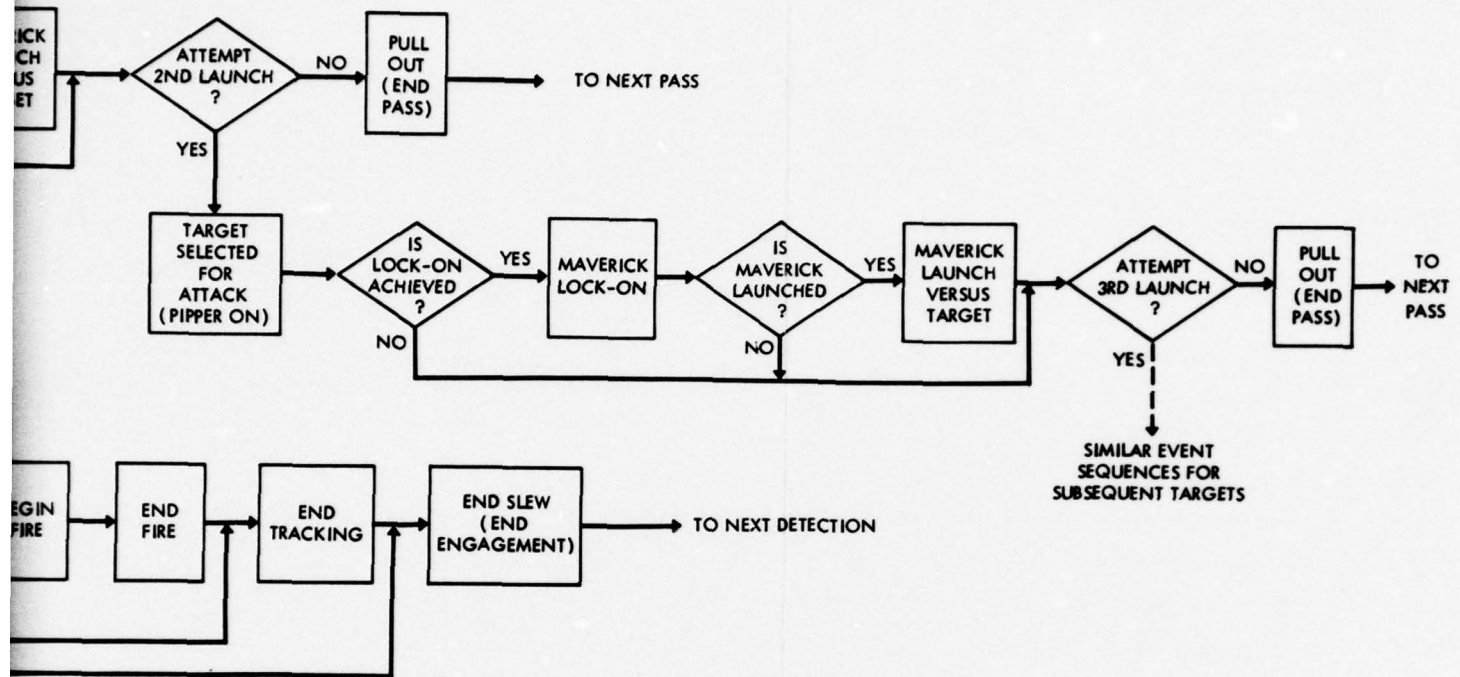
RICK
CH
US
ET

ATTEMPT
2ND LAUNCH
?

NO

PULL
OUT
(END
PASS)

TO NEXT PASS

YES

TARGET
SELECTED
FOR
ATTACK
(PIPPER ON)

IS
LOCK-ON
ACHIEVED
?

YES

MAVERICK
LOCK-ON

IS
MAVERICK
LAUNCHED
?

YES

MAVERICK
LAUNCH
VERSUS
TARGET

ATTEMPT
3RD LAUNCH
?

NO

PULL
OUT
(END
PASS)

TO
NEXT
PASS

NO

NO

YES

SIMILAR EVENT
SEQUENCES FOR
SUBSEQUENT TARGETS

EGIN
FIRE

END
FIRE

END
TRACKING

END SLEW
(END
ENGAGEMENT)

TO NEXT DETECTION